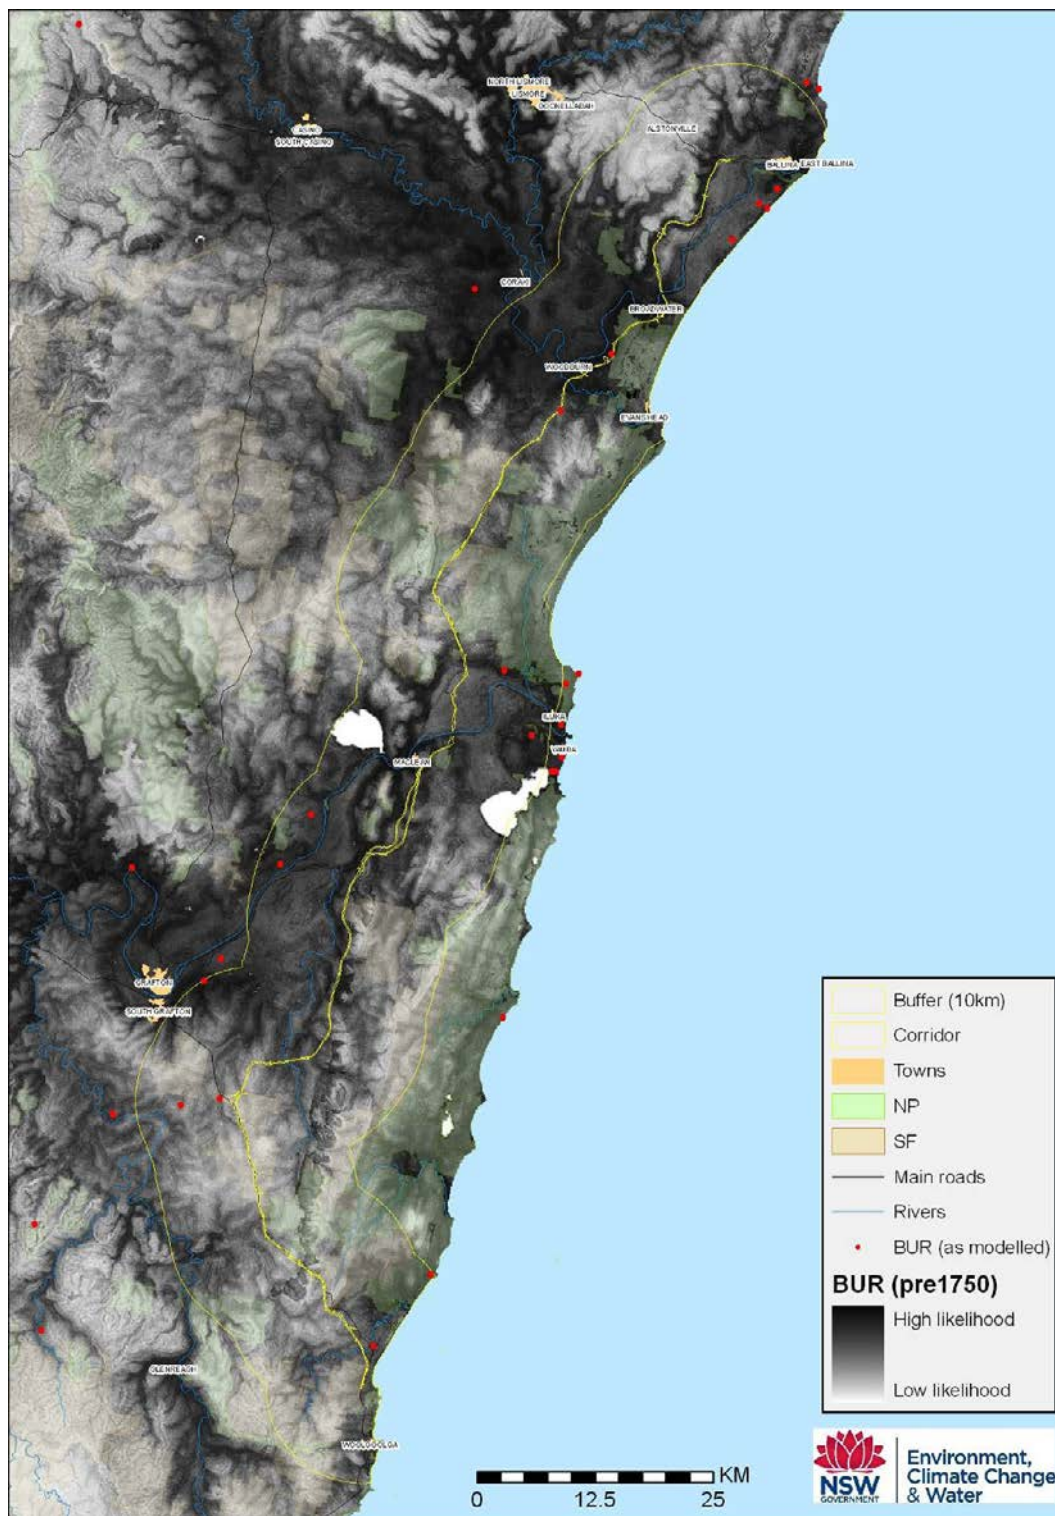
NORTH LISMORE
LISMORE
GOONELLABAH
CASINO
SOUTH CASINO
ALSTONVILLE
BALLINA
EAST BALLINA
CORAKI
BROADWATER
WOODBURN
EVANS HEAD
ILUKA
YAMBA
MACLEAN
GRAFTON
SOUTH GRAFTON
GLENREAGH
WOOLGOOLGA

Buffer (10km)
Corridor
Towns
NP
SF
Main roads
Rivers
BUR (as modelled)
BUR (pre1750)
High likelihood
Low likelihood

0
12.5
25
KM

NSW
GOVERNMENT
Environment, Climate Change & Water